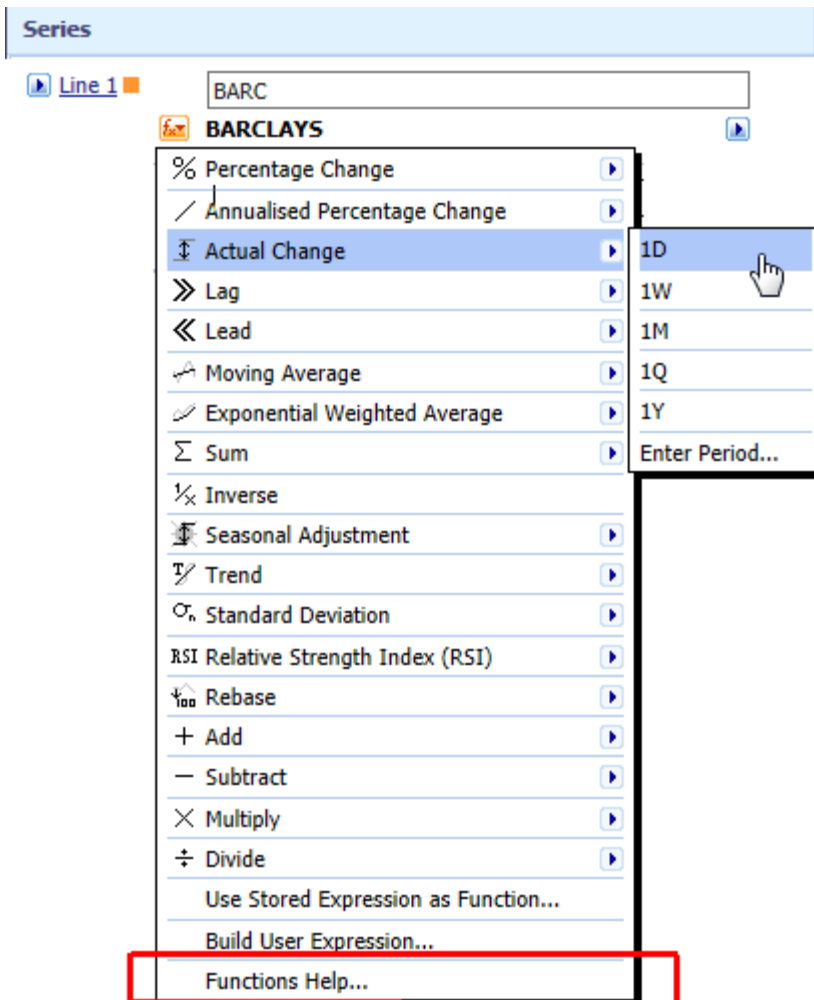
Series

Line 1

BARC

BARCLAYS

% Percentage Change
Annualised Percentage Change
Actual Change
Lag
Lead
Moving Average
Exponential Weighted Average
Σ Sum
Inverse
Seasonal Adjustment
Trend
Standard Deviation
RSI Relative Strength Index (RSI)
Rebase
+ Add
− Subtract
× Multiply
÷ Divide
Use Stored Expression as Function...
Build User Expression...
Functions Help...

1D
1W
1M
1Q
1Y
Enter Period...